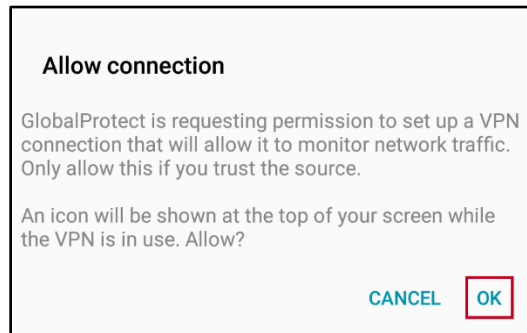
Allow connection

GlobalProtect is requesting permission to set up a VPN connection that will allow it to monitor network traffic. Only allow this if you trust the source.

An icon will be shown at the top of your screen while the VPN is in use. Allow?

CANCEL OK